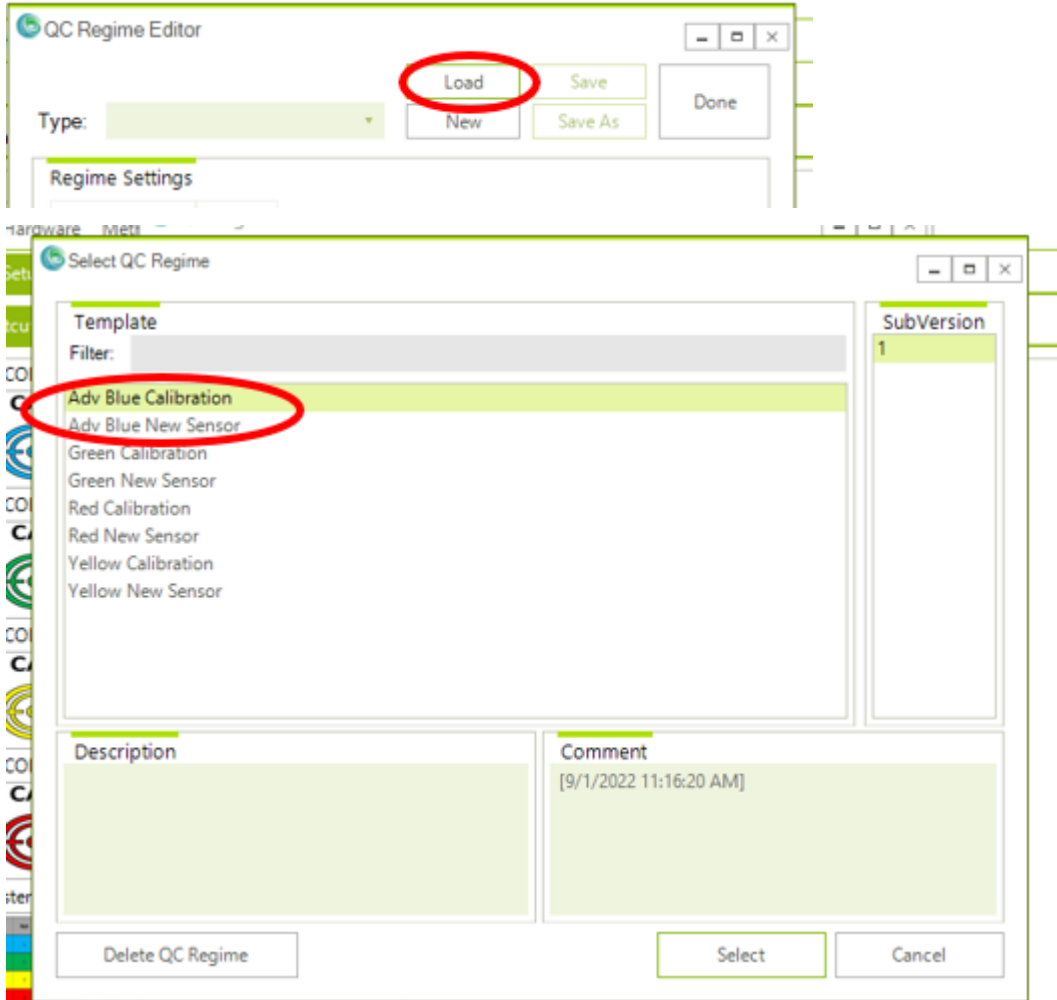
QC Regime Editor

Load
Save
Done
Type:
New
Save As

Regime Settings

Hardware Meth

Setu
tcu

Select QC Regime

Template
Filter:
Adv Blue Calibration
Adv Blue New Sensor
Green Calibration
Green New Sensor
Red Calibration
Red New Sensor
Yellow Calibration
Yellow New Sensor

SubVersion
1

CO
C
CO
CA
CO
CA
CO
CA
ster

Description

Comment
[9/1/2022 11:16:20 AM]

Delete QC Regime
Select
Cancel